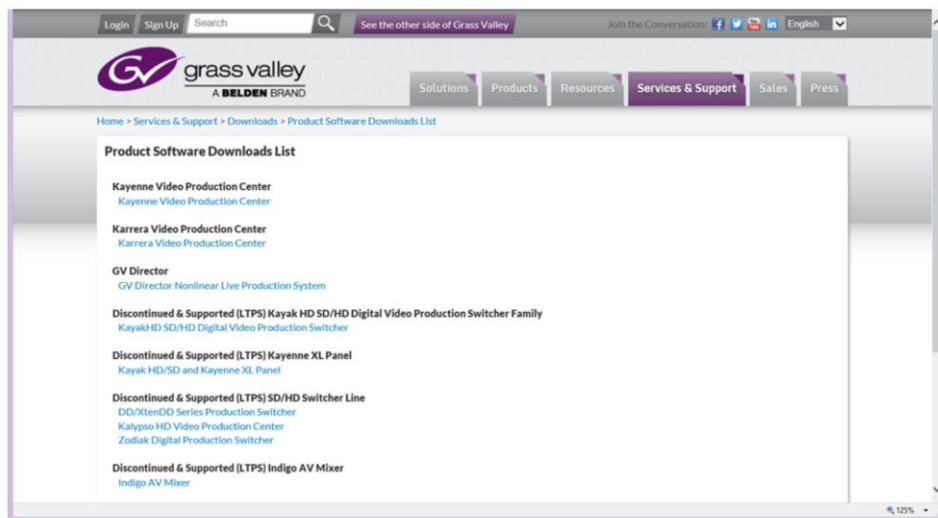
Login Sign Up Search

See the other side of Grass Valley

Join the Conversation: English

grass valley
A BELDEN BRAND

Solutions Products Resources Services & Support Sales Press

Home > Services & Support > Downloads > Product Software Downloads List

Product Software Downloads List

Kayenne Video Production Center
Kayenne Video Production Center

Karrera Video Production Center
Karrera Video Production Center

GV Director
GV Director Nonlinear Live Production System

Discontinued & Supported (LTPS) Kayak HD SD/HD Digital Video Production Switcher Family
KayakHD SD/HD Digital Video Production Switcher

Discontinued & Supported (LTPS) Kayenne XL Panel
Kayak HD/SD and Kayenne XL Panel

Discontinued & Supported (LTPS) SD/HD Switcher Line
DD/XtenDD Series Production Switcher
Kalypso HD Video Production Center
Zodiak Digital Production Switcher

Discontinued & Supported (LTPS) Indigo AV Mixer
Indigo AV Mixer

125%